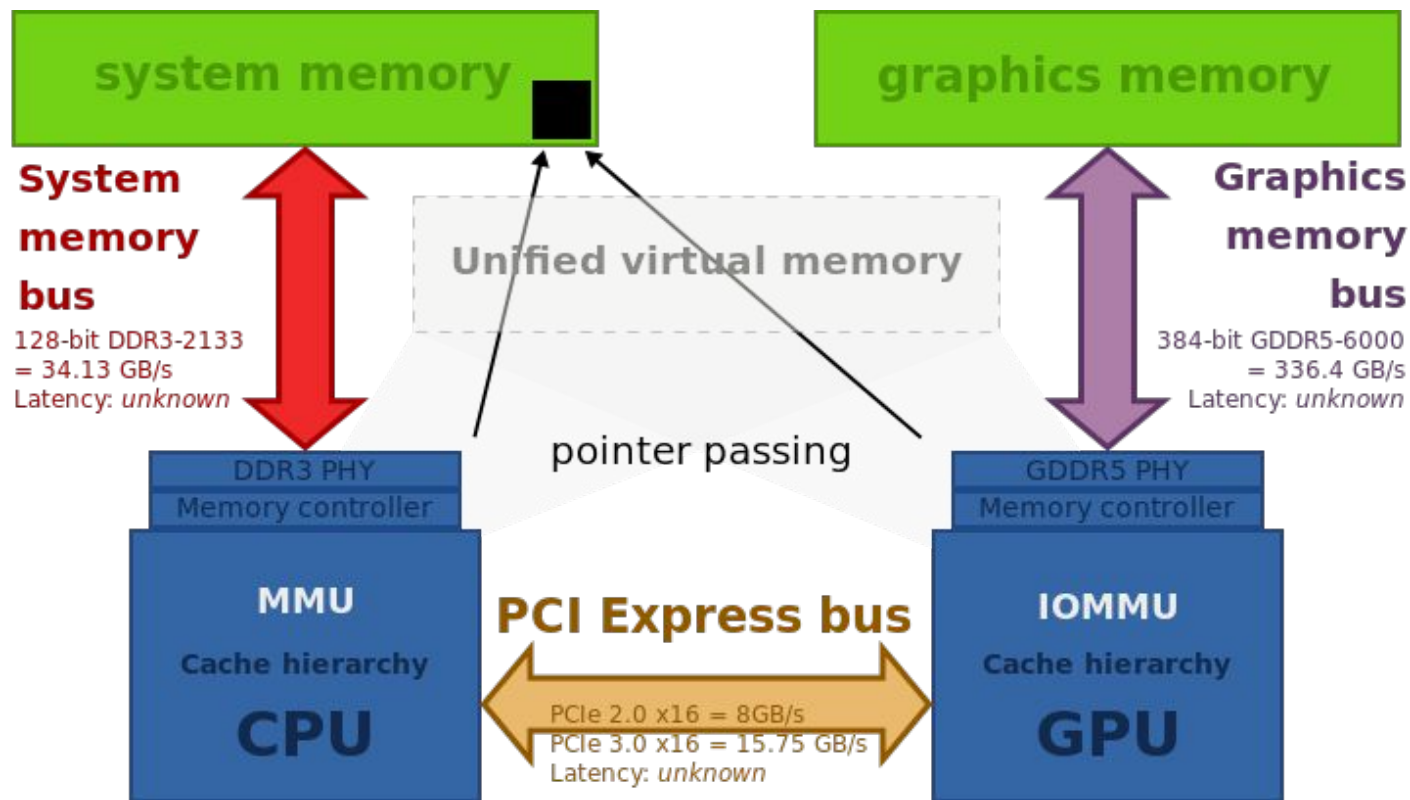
system memory

graphics memory

System memory bus
128-bit DDR3-2133 = 34.13 GB/s
Latency: *unknown*

Unified virtual memory

Graphics memory bus
384-bit GDDR5-6000 = 336.4 GB/s
Latency: *unknown*

pointer passing

DDR3 PHY
Memory controller
MMU
Cache hierarchy
CPU

PCI Express bus
PCIe 2.0 x16 = 8GB/s
PCIe 3.0 x16 = 15.75 GB/s
Latency: *unknown*

GDDR5 PHY
Memory controller
IOMMU
Cache hierarchy
GPU